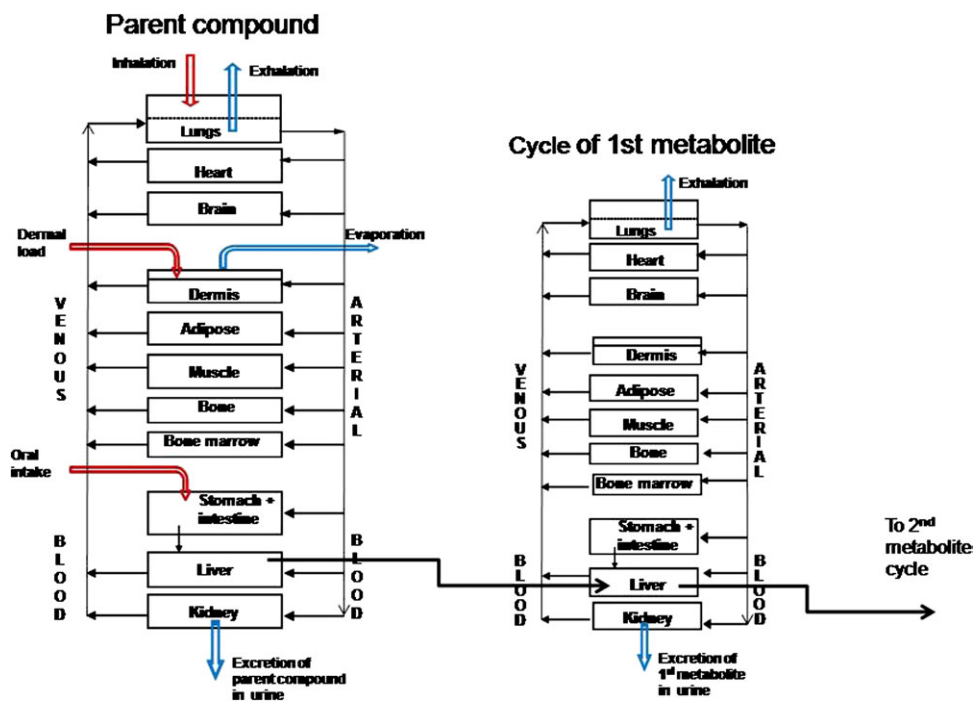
Parent compound

Inhalation

Exhalation

Lungs

Heart

Brain

Dermal load

Evaporation

Dermis

Adipose

Muscle

Bone

Bone marrow

Oral intake

Stomach + intestine

Liver

Kidney

V E N O U S

B L O O D

A R T E R I A L

B L O O D

Excretion of parent compound in urine

Cycle of 1st metabolite

Exhalation

Lungs

Heart

Brain

Dermis

Adipose

Muscle

Bone

Bone marrow

Stomach + intestine

Liver

Kidney

V E N O U S

B L O O D

A R T E R I A L

B L O O D

Excretion of 1$^{st}$ metabolite in urine

To 2$^{nd}$ metabolites cycle